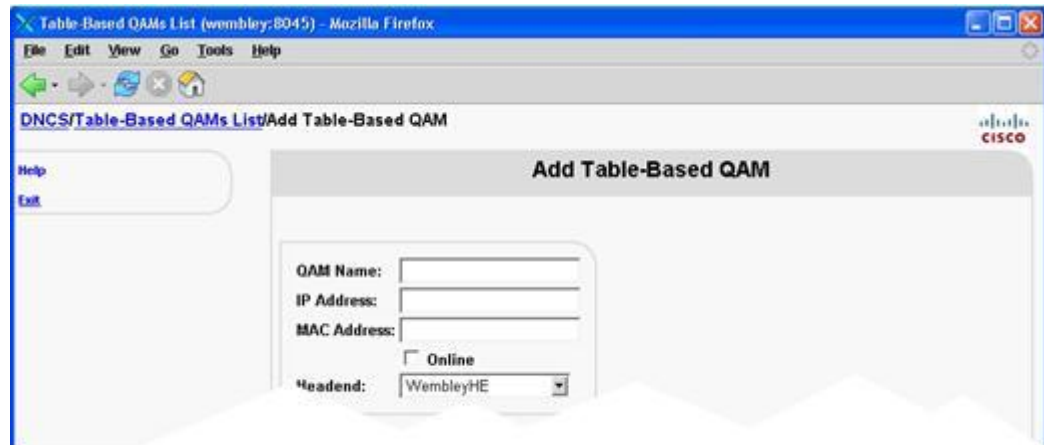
Table-Based QAMs List (wembley:8045) - Mozilla Firefox

File Edit View Go Tools Help

DNCS/Table-Based QAMs List/Add Table-Based QAM

cisco

Help

Exit

Add Table-Based QAM

QAM Name:

IP Address:

MAC Address:

Online

Headend: WembleyHE